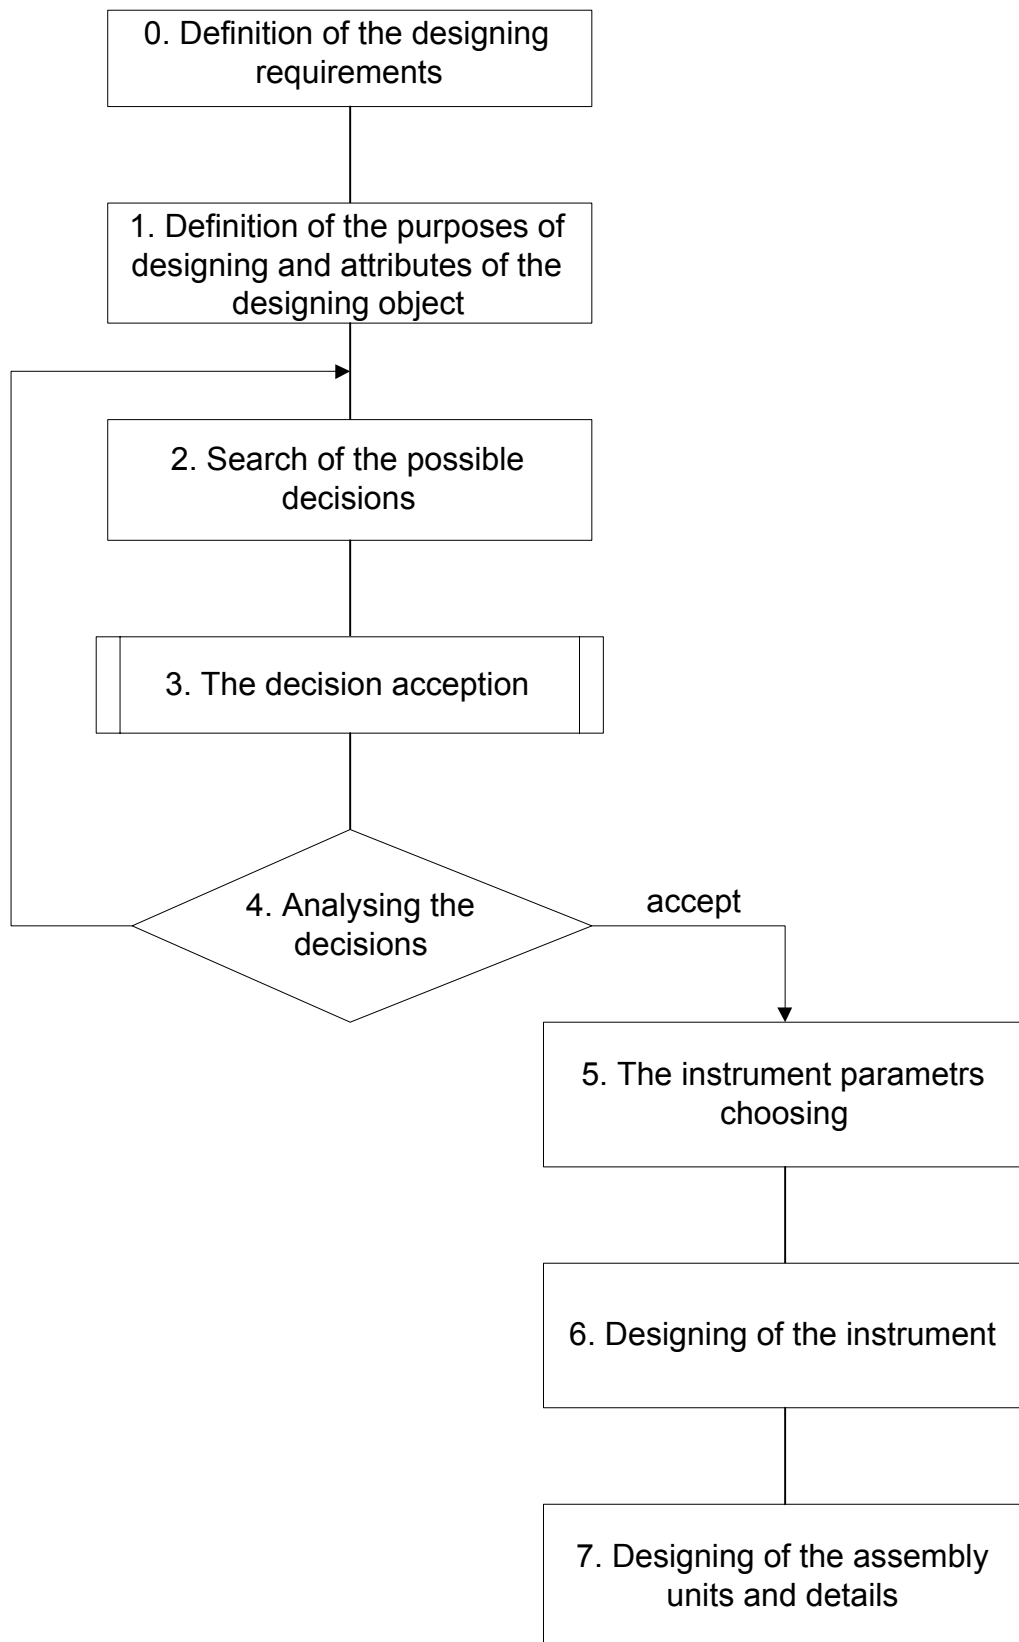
0. Definition of the designing requirements

1. Definition of the purposes of designing and attributes of the designing object

2. Search of the possible decisions

3. The decision acception

4. Analysing the decisions

accept

5. The instrument parametrs choosing

6. Designing of the instrument

7. Designing of the assembly units and details